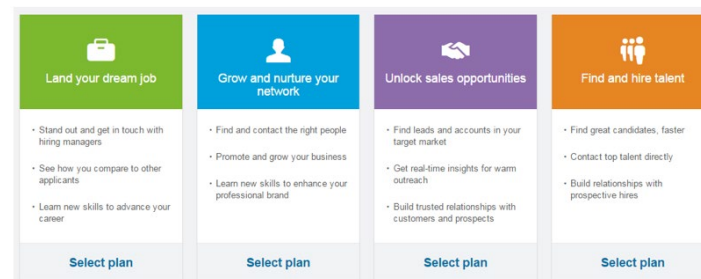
Land your dream job

Stand out and get in touch with hiring managers

See how you compare to other applicants

Learn new skills to advance your career

Select plan

Grow and nurture your network

Find and contact the right people

Promote and grow your business

Learn new skills to enhance your professional brand

Select plan

Unlock sales opportunities

Find leads and accounts in your target market

Get real-time insights for warm outreach

Build trusted relationships with customers and prospects

Select plan

Find and hire talent

Find great candidates, faster

Contact top talent directly

Build relationships with prospective hires

Select plan